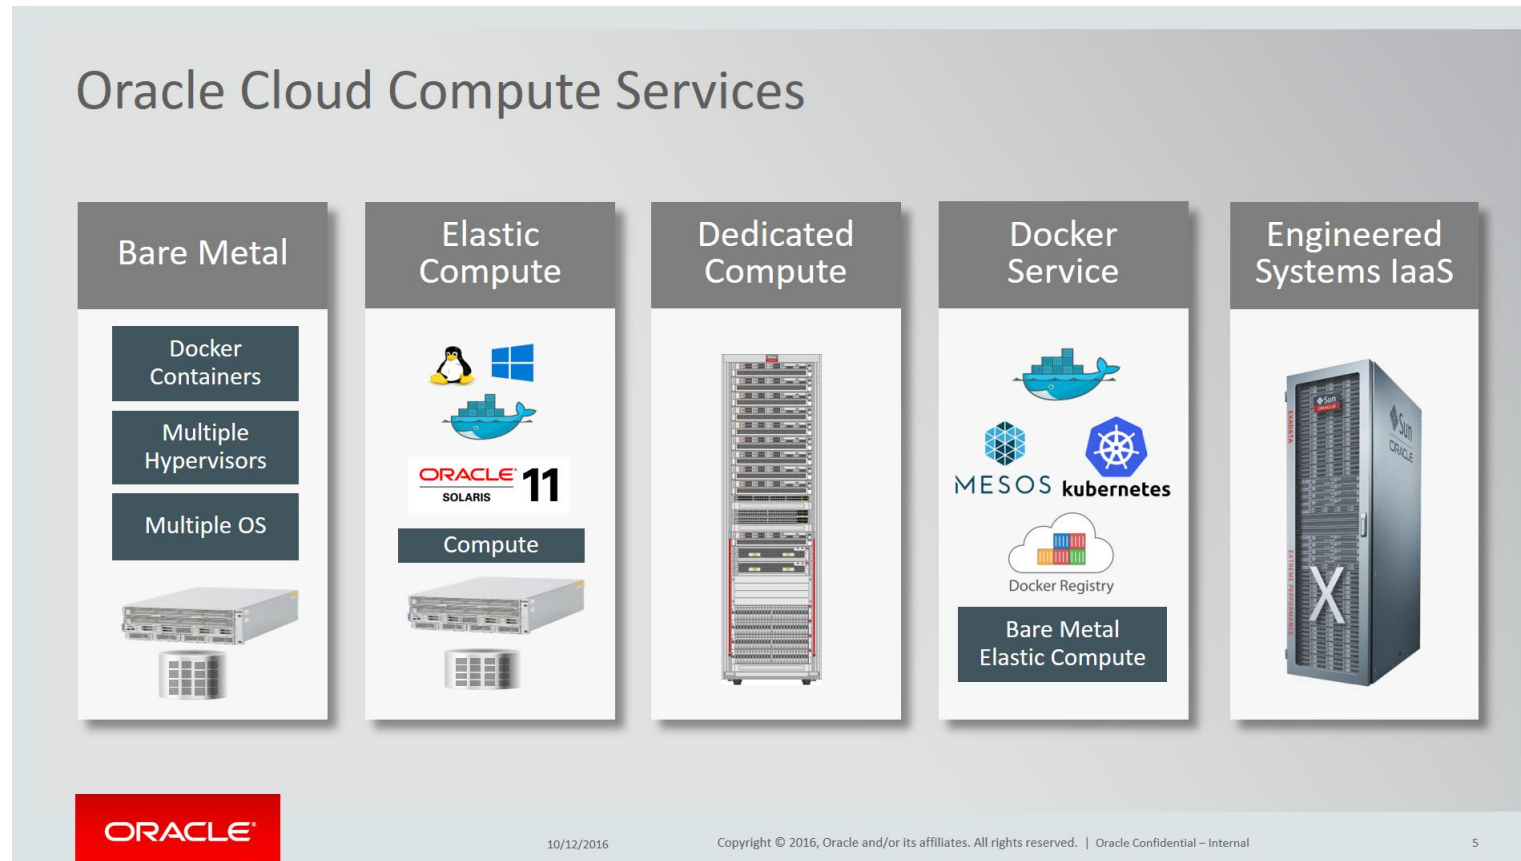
Oracle Cloud Compute Services

Bare Metal

Docker Containers

Multiple Hypervisors

Multiple OS

Elastic Compute

ORACLE SOLARIS 11

Compute

Dedicated Compute

Docker Service

MESOS kubernetes

Docker Registry

Bare Metal Elastic Compute

Engineered Systems IaaS

Sun ORACLE

EXADATA

X

ORACLE

10/12/2016

Copyright © 2016, Oracle and/or its affiliates. All rights reserved. | Oracle Confidential – Internal

5